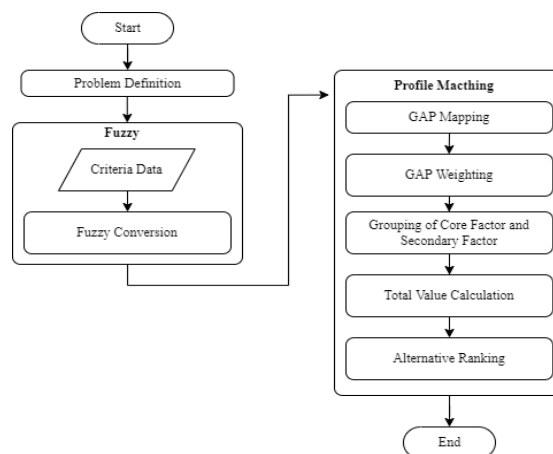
Start

Problem Definition

Fuzzy

Criteria Data

Fuzzy Conversion

Profile Macthing

GAP Mapping

GAP Weighting

Grouping of Core Factor and Secondary Factor

Total Value Calculation

Alternative Ranking

End